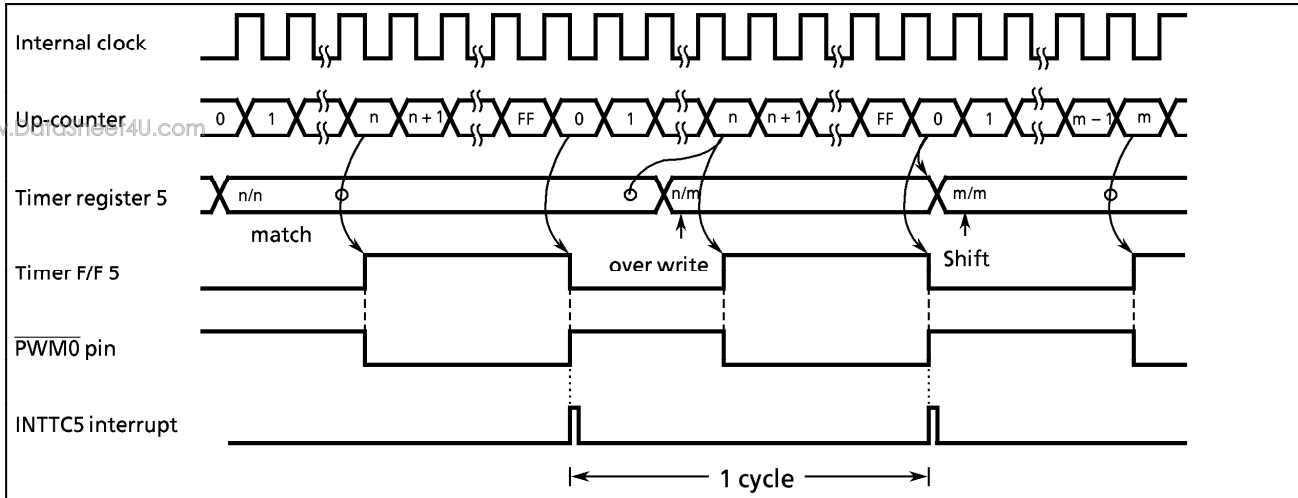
Internal clock

Up-counter
0 1 n n + 1 FF 0 1 n n + 1 FF 0 1 m – 1 m

www.DataSheet4U.com

Timer register 5
n/n n/m m/m

match

over write

Shift

Timer F/F 5

$\overline{\text{PWM0}}$ pin

INTTC5 interrupt

1 cycle